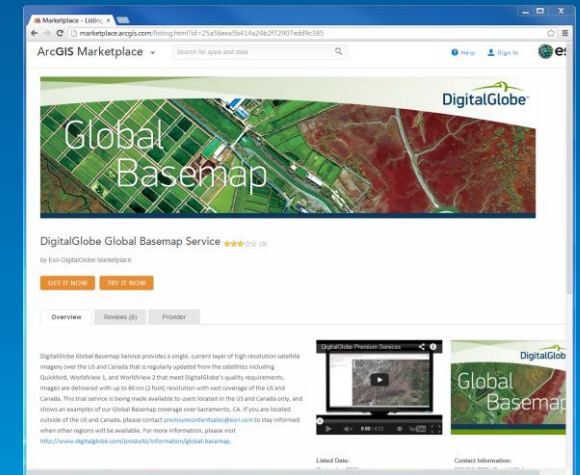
Marketplace - Listin

marketplace.arcgis.com/listing.html?id=25a56eea5b414a24b2f72907edd9c385

ArcGIS Marketplace

Search for apps and data

Help Sign In

esri

DigitalGlobe

Global Basemap

DigitalGlobe Global Basemap Service (3)

by Esri.DigitalGlobe Marketplace

GET IT NOW TRY IT NOW

Overview Reviews (6) Provider

DigitalGlobe Global Basemap Service provides a single, current layer of high resolution satellite imagery over the US and Canada that is regularly updated from the satellites including Quickbird, WorldView 1, and WorldView 2 that meet DigitalGlobe's quality requirements. Images are delivered with up to 60 cm (2 foot) resolution with vast coverage of the US and Canada. This trial service is being made available to users located in the US and Canada only, and shows an examples of our Global Basemap coverage over Sacramento, CA. If you are located outside of the US and Canada, please contact premiumcontentsales@esri.com to stay informed when other regions will be available. For more information, please visit http://www.digitalglobe.com/products/information/global-basemap.

DigitalGlobe Premium Services

0:00 / 4:23

DigitalGlobe

Global Basemap

Listed Date:

Contact Information: